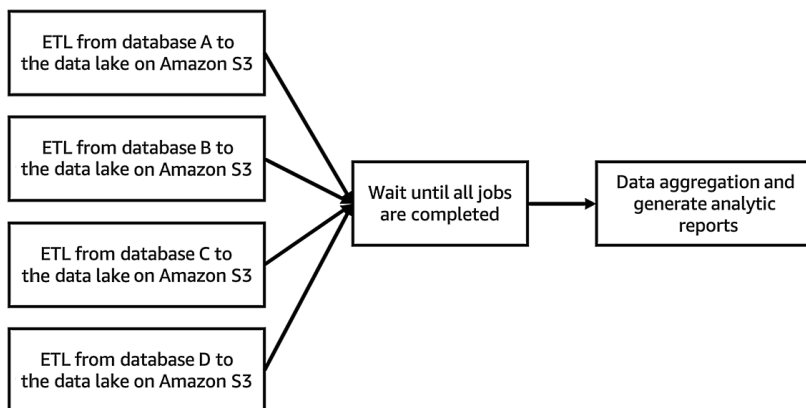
ETL from database A to the data lake on Amazon S3

ETL from database B to the data lake on Amazon S3

ETL from database C to the data lake on Amazon S3

ETL from database D to the data lake on Amazon S3

Wait until all jobs are completed

Data aggregation and generate analytic reports